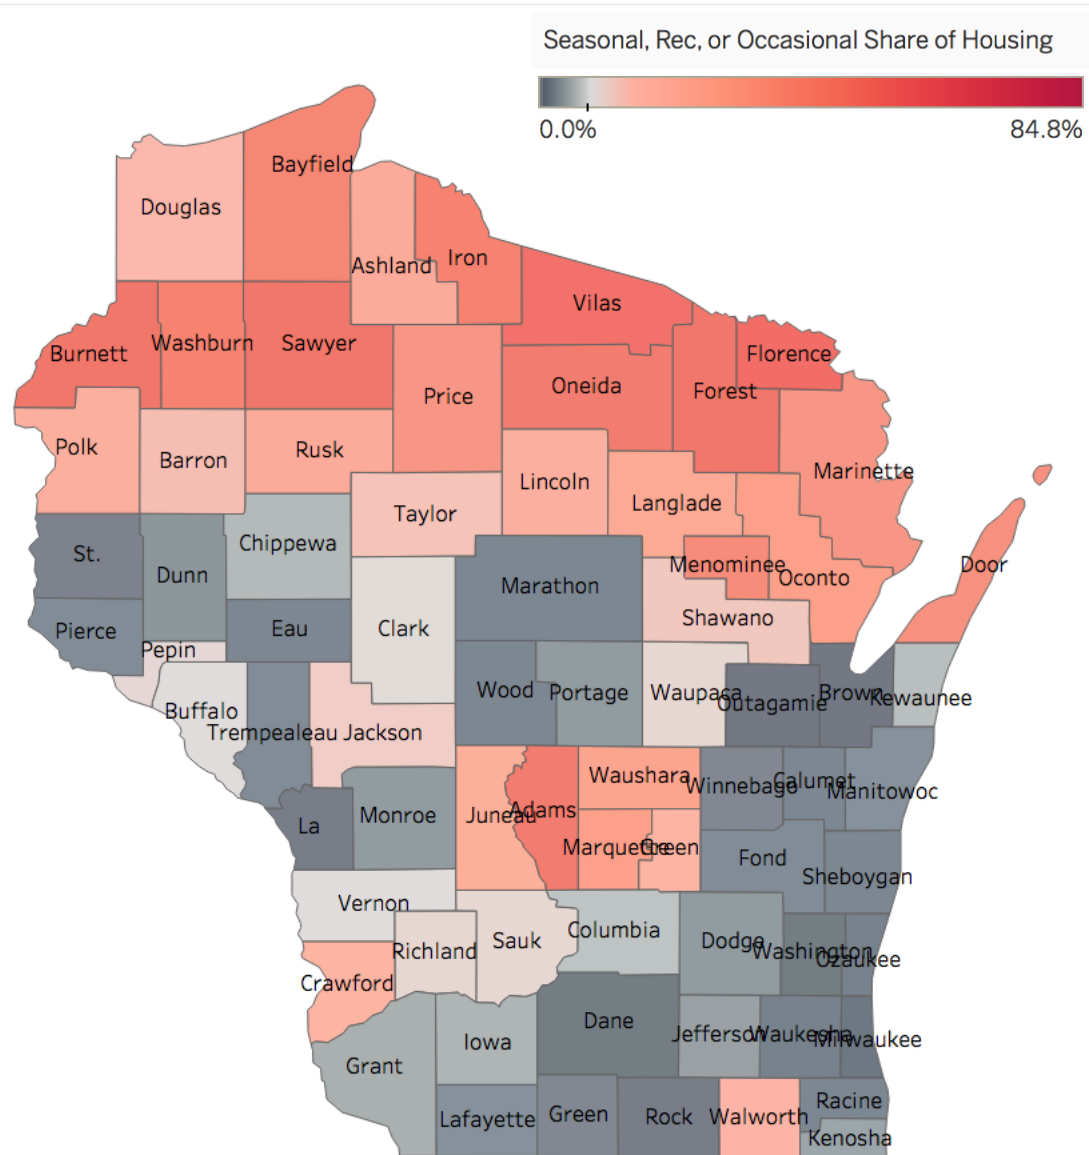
Seasonal, Rec, or Occasional Share of Housing

0.0%

84.8%

Douglas

Bayfield

Ashland

Iron

Vilas

Burnett

Washburn

Sawyer

Florence

Price

Oneida

Forest

Polk

Barron

Rusk

Marinette

Lincoln

Langlade

Taylor

St.

Dunn

Chippewa

Menominee

Oconto

Door

Marathon

Pierce

Eau

Clark

Shawano

Pepin

Wood

Portage

Waupaca

Outagamie

Brown

Kewaunee

Buffalo

Trempealeau

Jackson

Waushara

Winnebago

Calumet

Manitowoc

La

Monroe

Juneau

Adams

Marquette

Green

Fond

Sheboygan

Vernon

Columbia

Richland

Sauk

Dodge

Washington

Ozaukee

Crawford

Dane

Jefferson

Waukesha

Milwaukee

Iowa

Grant

Lafayette

Green

Rock

Walworth

Racine

Kenosha